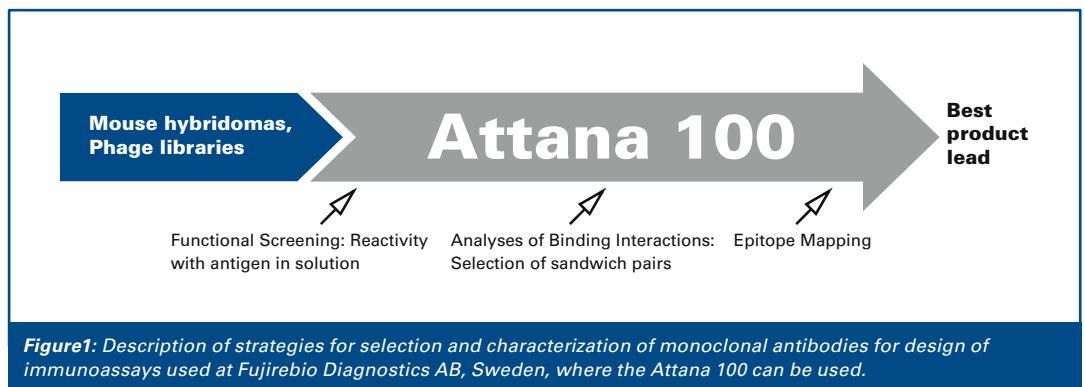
Mouse hybridomas, Phage libraries

Attana 100

Best product lead

Functional Screening: Reactivity with antigen in solution

Analyses of Binding Interactions: Selection of sandwich pairs

Epitope Mapping

Figure1: Description of strategies for selection and characterization of monoclonal antibodies for design of immunoassays used at Fujirebio Diagnostics AB, Sweden, where the Attana 100 can be used.